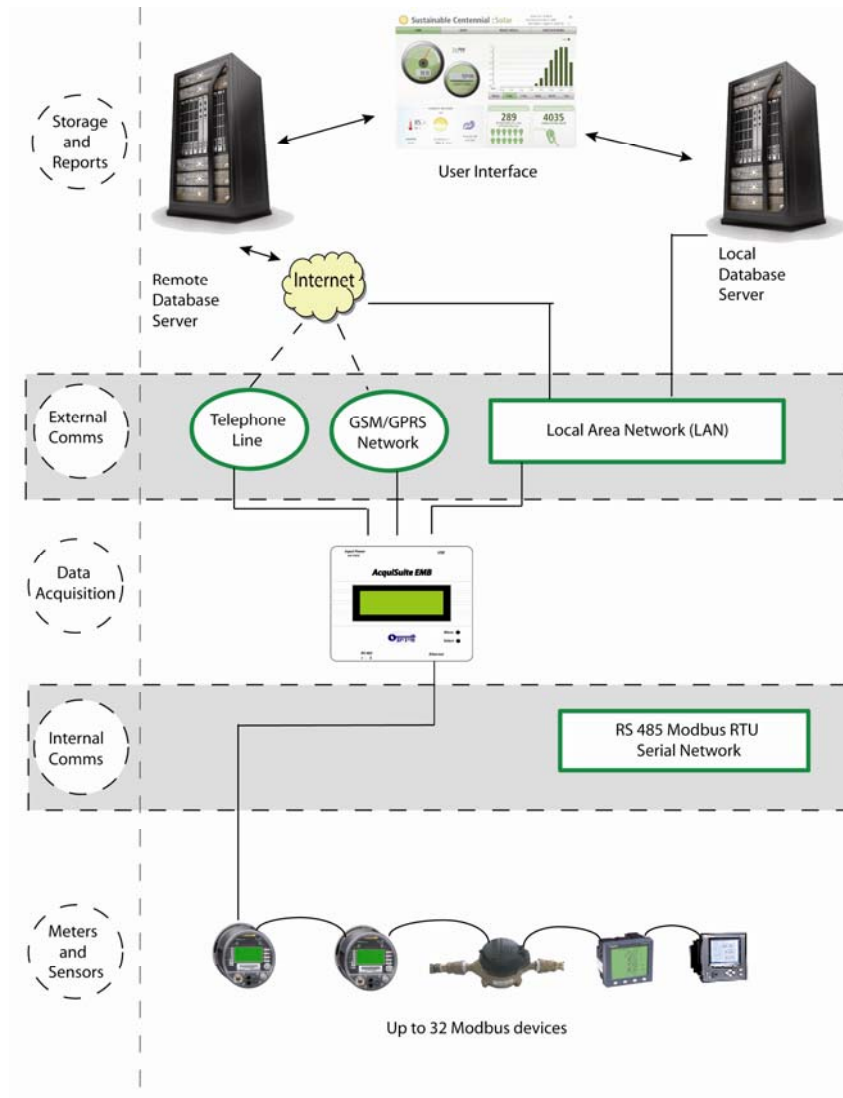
Storage and Reports

Sustainable Centennial :Solar

289

4035

User Interface

Remote Database Server

Internet

Local Database Server

External Comms

Telephone Line

GSM/GPRS Network

Local Area Network (LAN)

Data Acquisition

AcquiSuite EMB

Internal Comms

RS 485 Modbus RTU Serial Network

Meters and Sensors

Up to 32 Modbus devices